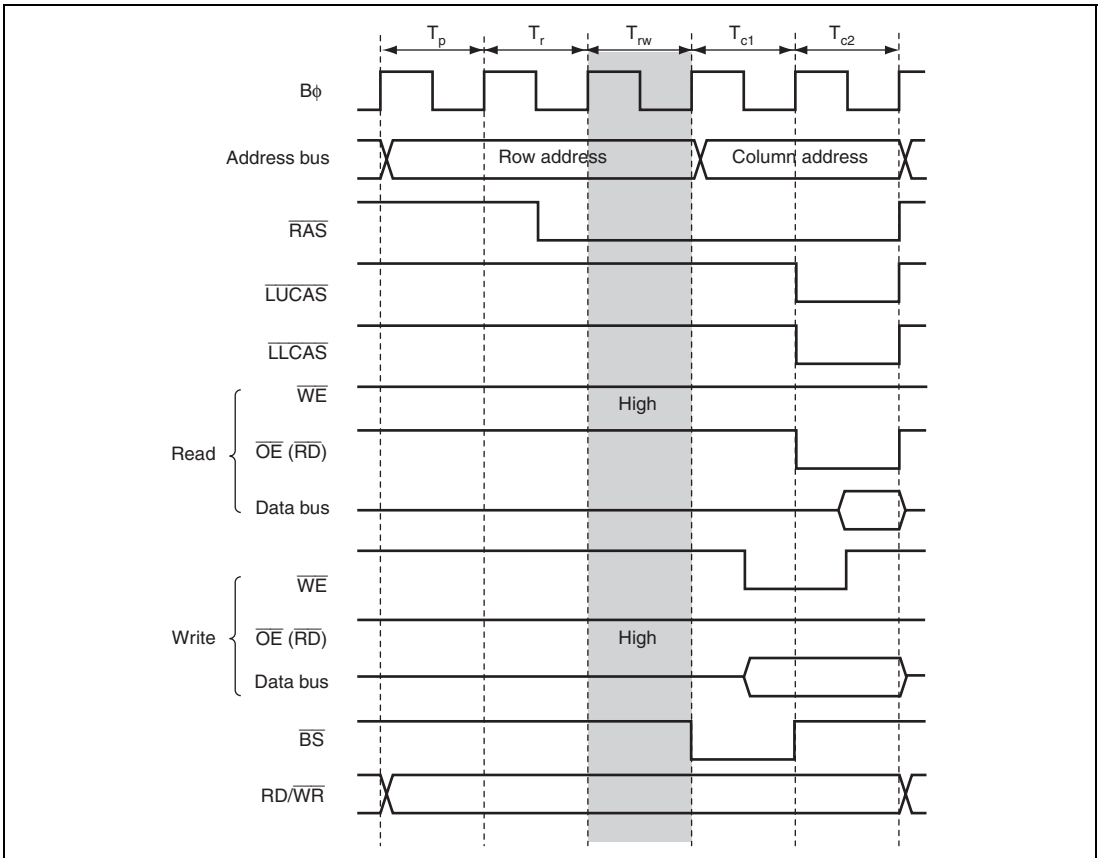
$T_p$ $T_r$ $T_{rw}$ $T_{c1}$ $T_{c2}$

Bϕ

Address bus

Row address

Column address

$\overline{RAS}$

$\overline{LUCAS}$

$\overline{LLCAS}$

Read

$\overline{WE}$

High

$\overline{OE}$ ($\overline{RD}$)

Data bus

Write

$\overline{WE}$

$\overline{OE}$ ($\overline{RD}$)

High

Data bus

$\overline{BS}$

RD/$\overline{WR}$